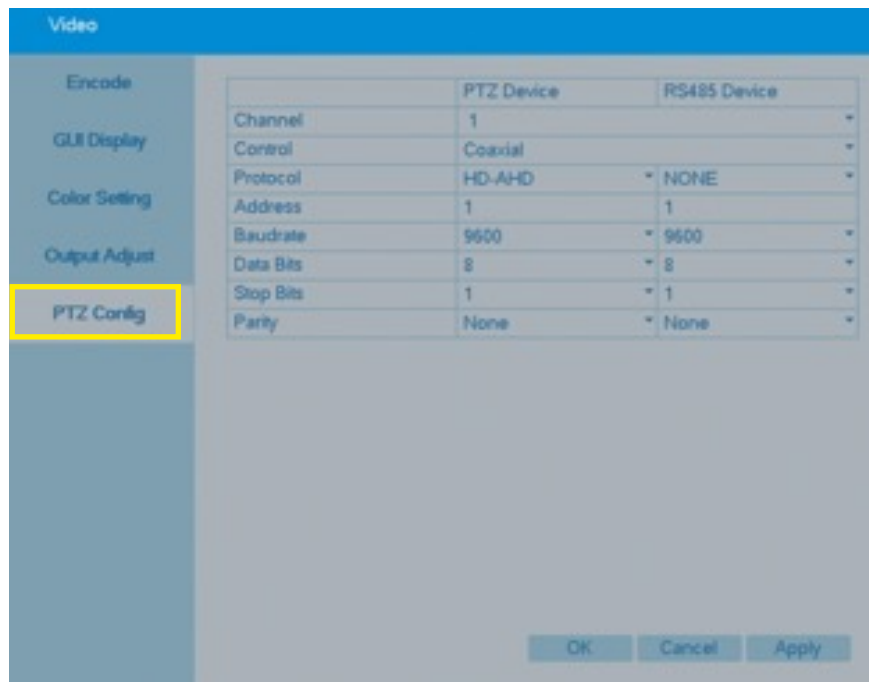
Video

Encode

GUI Display

Color Setting

Output Adjust

PTZ Config

| | PTZ Device | RS485 Device |
|---|---|---|
| Channel | 1 | |
| Control | Coaxial | |
| Protocol | HD-AHD | NONE |
| Address | 1 | 1 |
| Baudrate | 9600 | 9600 |
| Data Bits | 8 | 8 |
| Stop Bits | 1 | 1 |
| Parity | None | None |

OK Cancel Apply